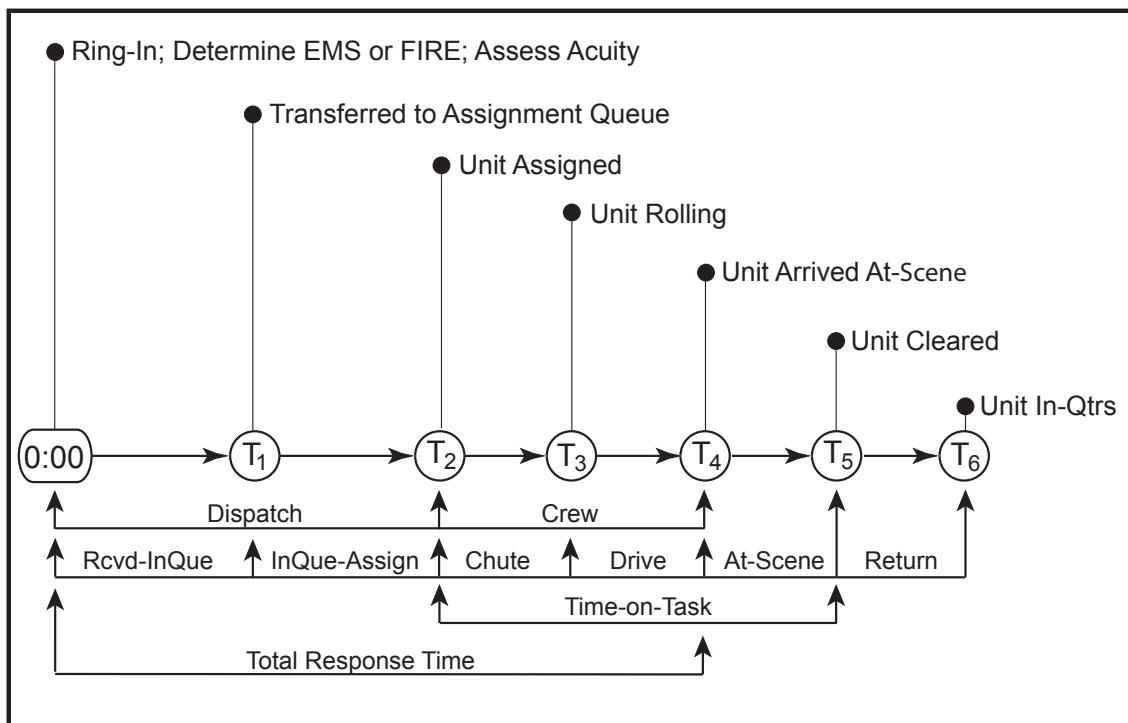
Ring-In; Determine EMS or FIRE; Assess Acuity

Transferred to Assignment Queue

Unit Assigned

Unit Rolling

Unit Arrived At-Scene

Unit Cleared

Unit In-Qtrs

0:00 $T_1$ $T_2$ $T_3$ $T_4$ $T_5$ $T_6$

Dispatch

Crew

Rcvd-InQue

InQue-Assign

Chute

Drive

At-Scene

Return

Time-on-Task

Total Response Time